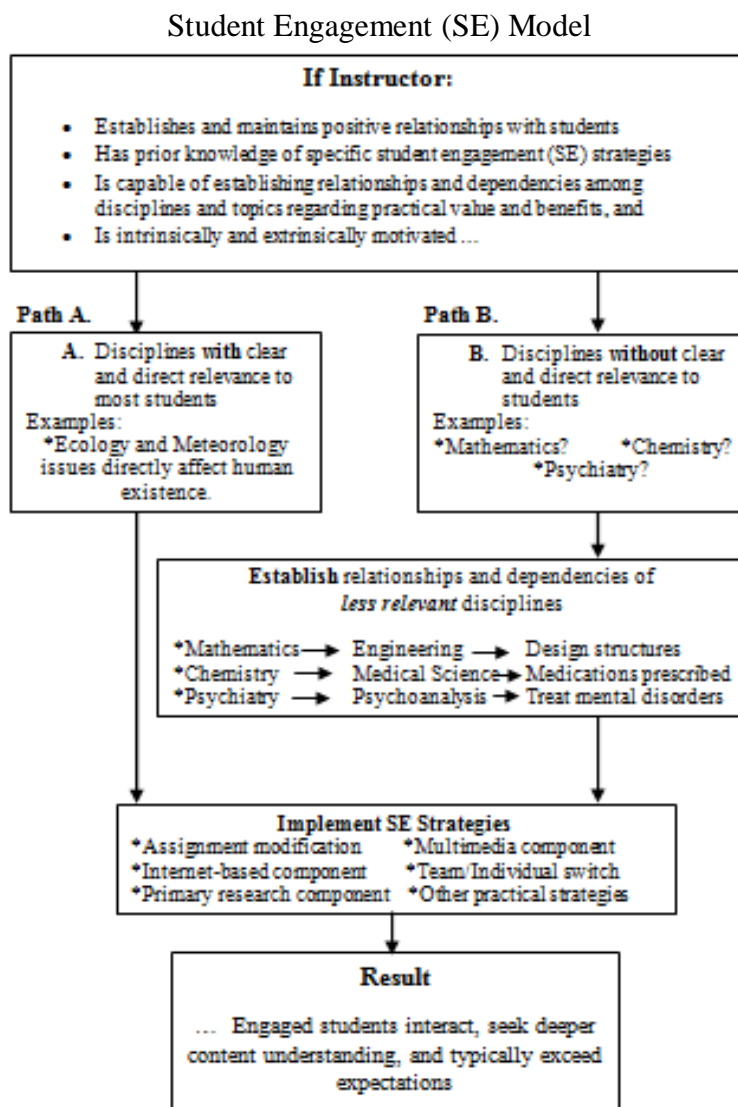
Student Engagement (SE) Model

**If Instructor:**

- Establishes and maintains positive relationships with students
- Has prior knowledge of specific student engagement (SE) strategies
- Is capable of establishing relationships and dependencies among disciplines and topics regarding practical value and benefits, and
- Is intrinsically and extrinsically motivated ...

**Path A.**

**A.** Disciplines **with** clear and direct relevance to most students
Examples:
*Ecology and Meteorology issues directly affect human existence.

**Path B.**

**B.** Disciplines **without** clear and direct relevance to students
Examples:
*Mathematics? *Chemistry? *Psychiatry?

**Establish** relationships and dependencies of *less relevant* disciplines

*Mathematics → Engineering → Design structures
*Chemistry → Medical Science → Medications prescribed
*Psychiatry → Psychoanalysis → Treat mental disorders

**Implement SE Strategies**
*Assignment modification *Multimedia component
*Internet-based component *Team/Individual switch
*Primary research component *Other practical strategies

**Result**

... Engaged students interact, seek deeper content understanding, and typically exceed expectations